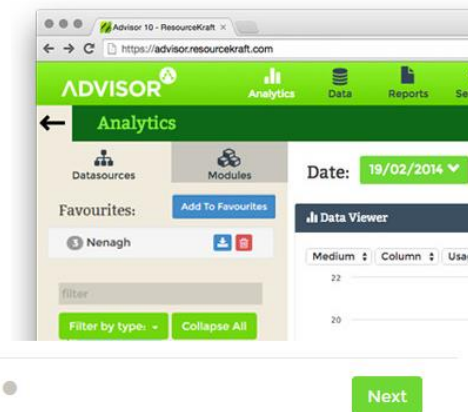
Advisor 10 - ResourceKraft ×

https://advisor.resourcekraft.com

ADVISOR

Analytics

Data

Reports

Se

Analytics

Datasources

Modules

Date: 19/02/2014

Favourites:

Add To Favourites

Nenagh

Data Viewer

Medium

Column

Usa

22

20

filter

Filter by type:

Collapse All

Next